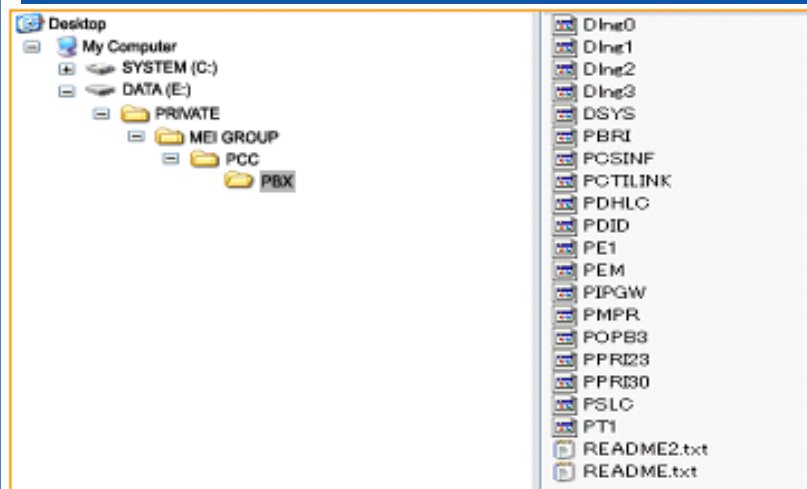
Desktop
My Computer
SYSTEM (C:)
DATA (E:)
PRIVATE
MEI GROUP
PCC
PBX

DIne0
DIne1
DIne2
DIne3
DSYS
PBRI
PCSINF
PCTILINK
PDHLC
PDID
PE1
PEM
PIPGW
PMPR
POPB3
PPRI23
PPRI30
PSLC
PT1
README2.txt
README.txt